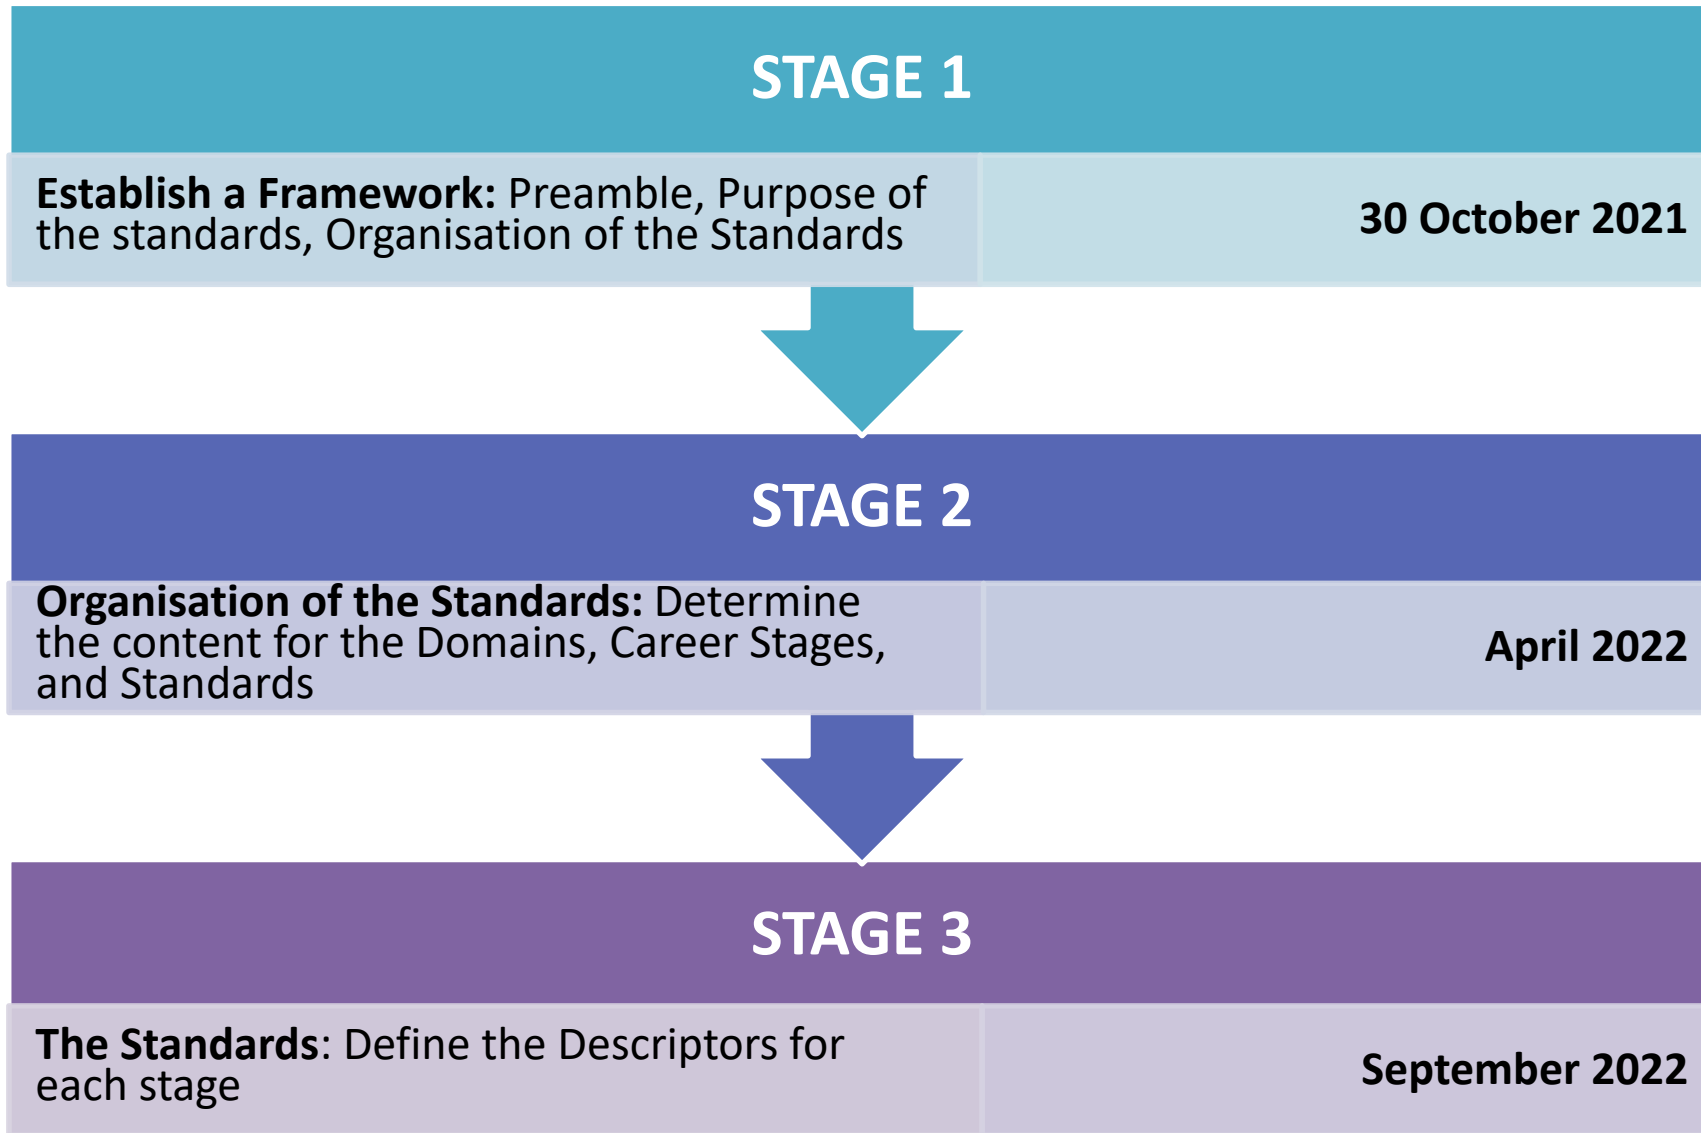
STAGE 1

**Establish a Framework:** Preamble, Purpose of the standards, Organisation of the Standards

30 October 2021

STAGE 2

**Organisation of the Standards:** Determine the content for the Domains, Career Stages, and Standards

April 2022

STAGE 3

**The Standards**: Define the Descriptors for each stage

September 2022